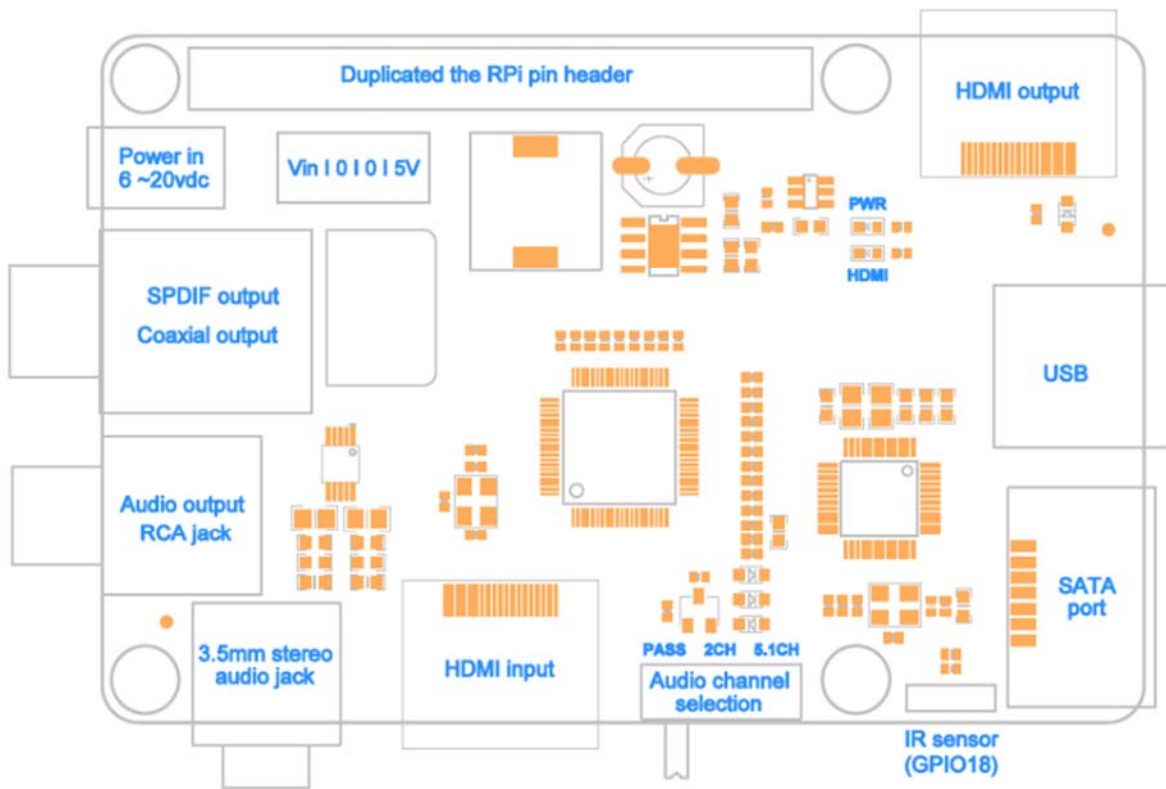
Duplicated the RPi pin header

HDMI output

Power in
6 ~20vdc

Vin I 0 I 0 I 5V

PWR

HDMI

SPDIF output
Coaxial output

USB

Audio output
RCA jack

SATA
port

3.5mm stereo
audio jack

HDMI input

PASS 2CH 5.1CH

Audio channel
selection

IR sensor
(GPIO18)